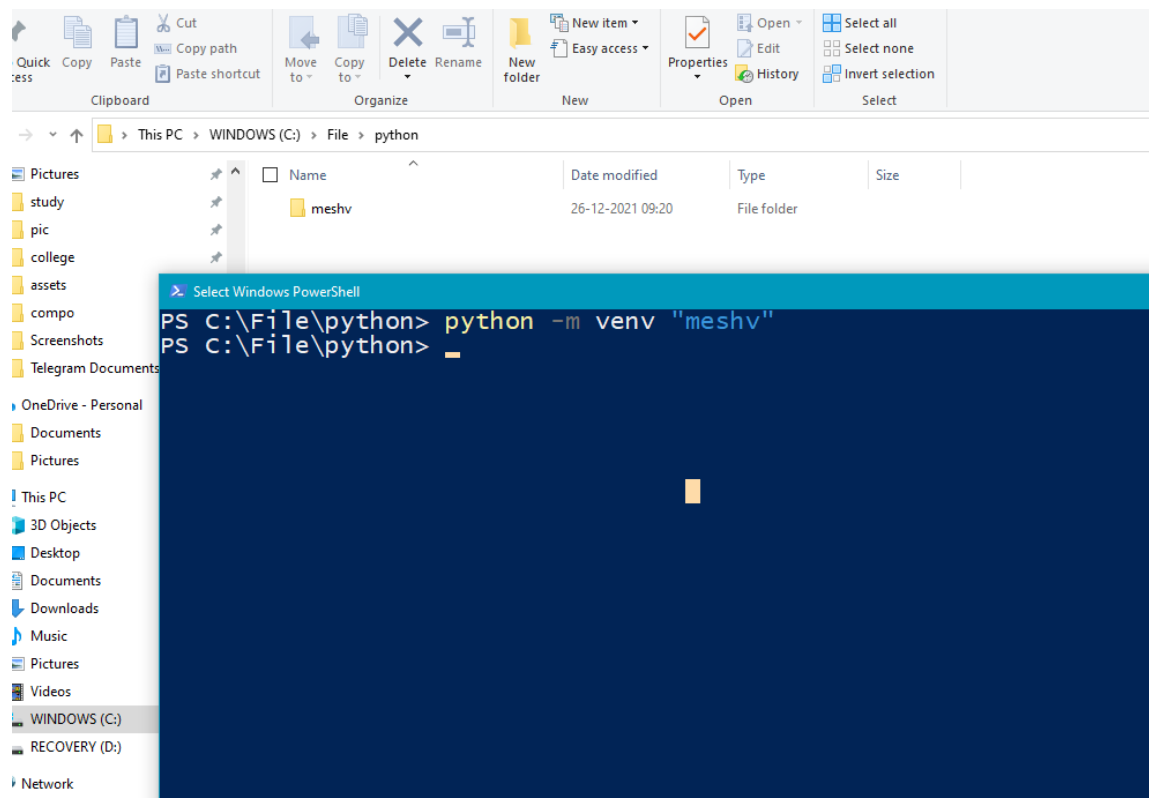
Quick
:cess Copy Paste Cut
Copy path
Paste shortcut
Clipboard

Move to Copy to Delete Rename
Organize

New folder New item
Easy access
New

Properties Open
Edit
History
Open

Select all
Select none
Invert selection
Select

This PC > WINDOWS (C:) > File > python

Pictures
study
pic
college
assets
compo
Screenshots
Telegram Documents
OneDrive - Personal
Documents
Pictures
This PC
3D Objects
Desktop
Documents
Downloads
Music
Pictures
Videos
WINDOWS (C:)
RECOVERY (D:)
Network

| Name | Date modified | Type | Size |
|---|---|---|---|
| meshv | 26-12-2021 09:20 | File folder | |

Select Windows PowerShell
PS C:\File\python> python -m venv "meshv"
PS C:\File\python> _